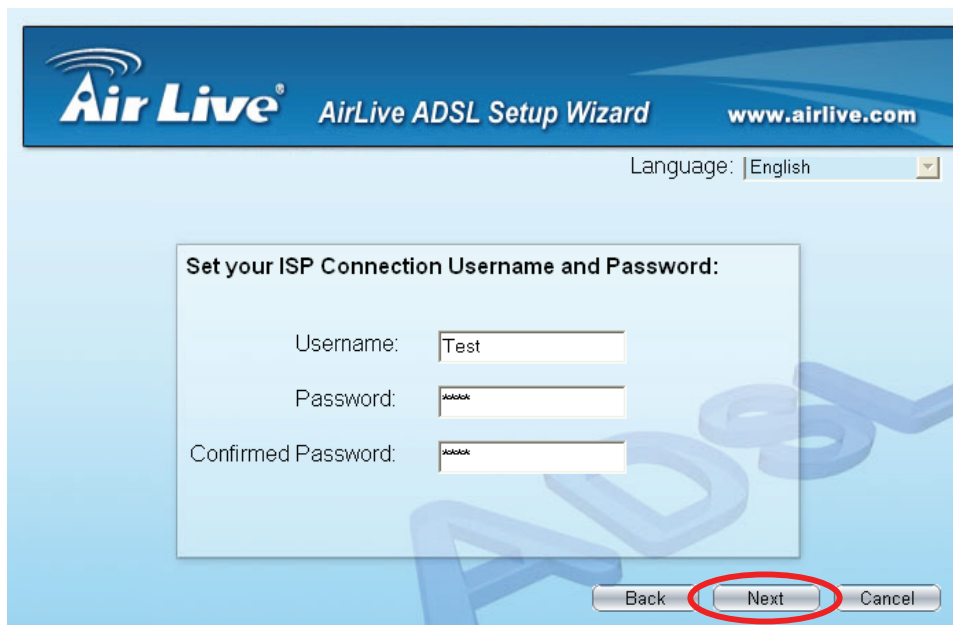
Air Live®
AirLive ADSL Setup Wizard
www.airlive.com

Language: English

Set your ISP Connection Username and Password:

Username: Test

Password: ****

Confirmed Password: ****

ADSL

Back
Next
Cancel